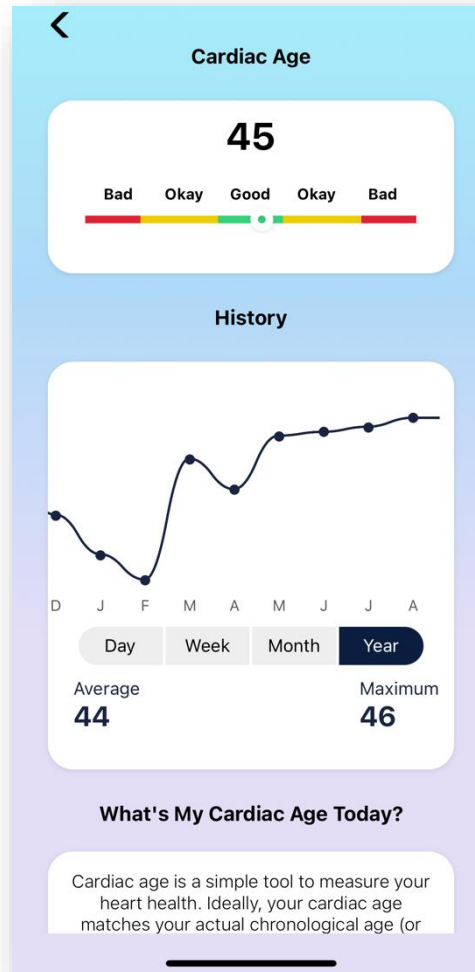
Cardiac Age

45

Bad Okay Good Okay Bad

History

D J F M A M J J A

Day Week Month Year

Average
44

Maximum
46

What's My Cardiac Age Today?

Cardiac age is a simple tool to measure your heart health. Ideally, your cardiac age matches your actual chronological age (or